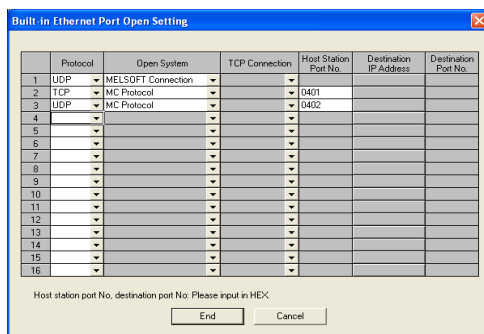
Built-in Ethernet Port Open Setting

| | Protocol | Open System | TCP Connection | Host Station Port No. | Destination IP Address | Destination Port No. |
|---|---|---|---|---|---|---|
| 1 | UDP | MELSOFT Connection | | | | |
| 2 | TCP | MC Protocol | | 0401 | | |
| 3 | UDP | MC Protocol | | 0402 | | |
| 4 | | | | | | |
| 5 | | | | | | |
| 6 | | | | | | |
| 7 | | | | | | |
| 8 | | | | | | |
| 9 | | | | | | |
| 10 | | | | | | |
| 11 | | | | | | |
| 12 | | | | | | |
| 13 | | | | | | |
| 14 | | | | | | |
| 15 | | | | | | |
| 16 | | | | | | |

Host station port No, destination port No: Please input in HEX.

End Cancel